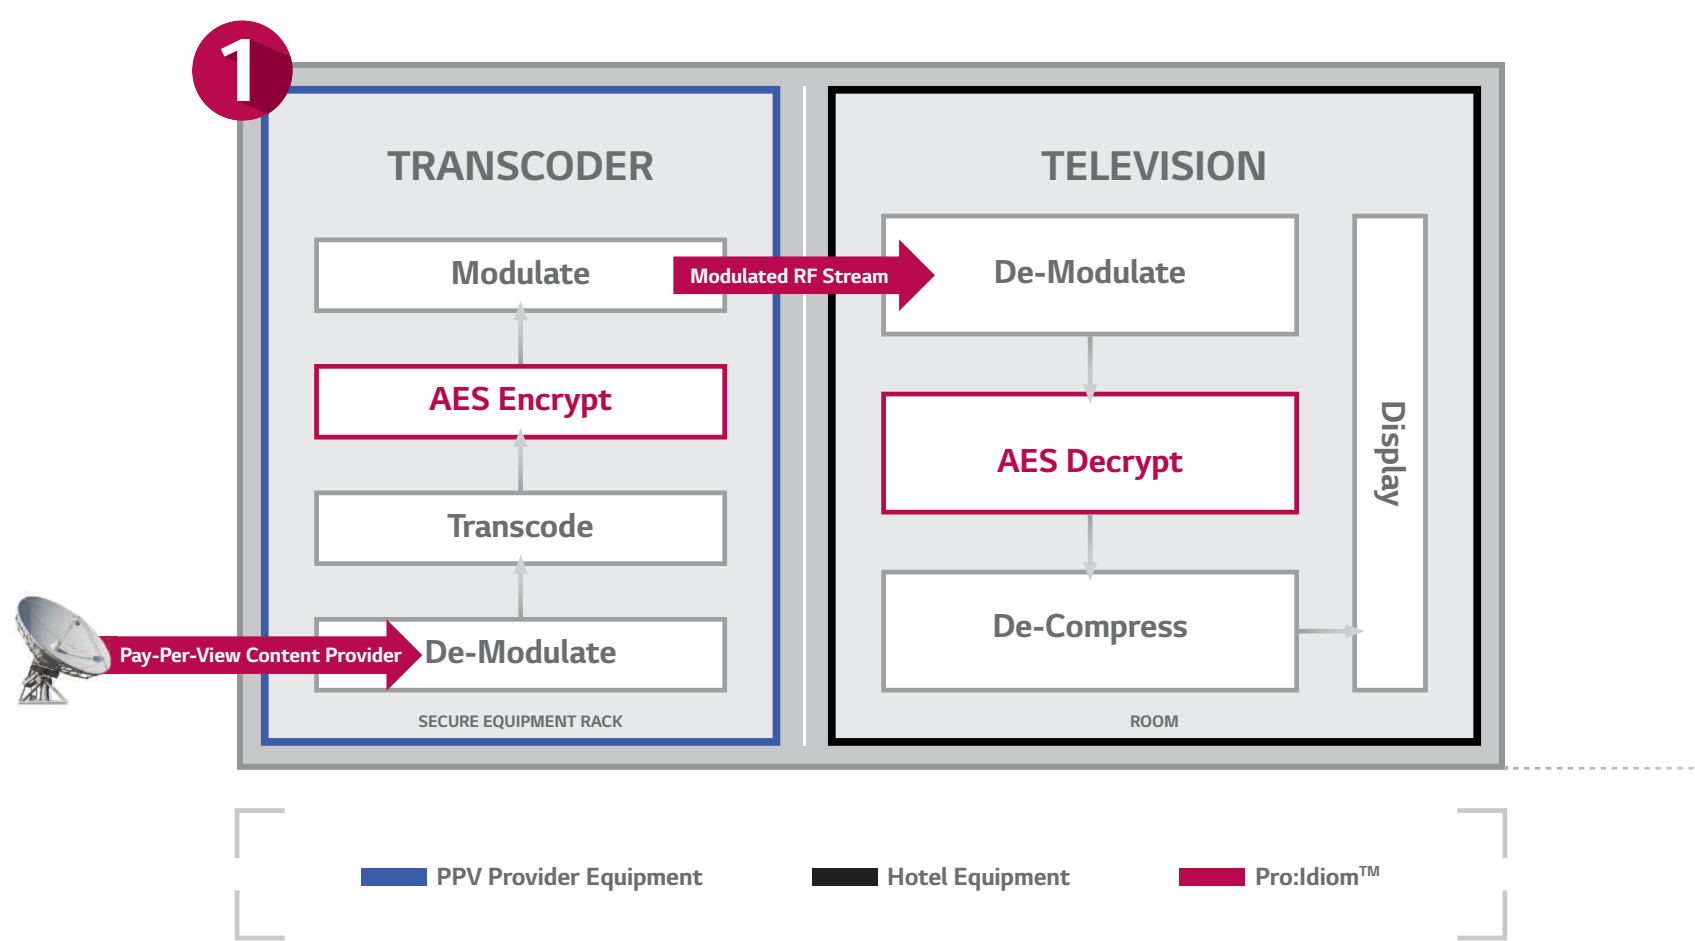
1

TRANSCODER

Modulate

AES Encrypt

Transcode

Pay-Per-View Content Provider

De-Modulate

SECURE EQUIPMENT RACK

Modulated RF Stream

TELEVISION

De-Modulate

AES Decrypt

De-Compress

Display

ROOM

PPV Provider Equipment

Hotel Equipment

Pro:Idiom™